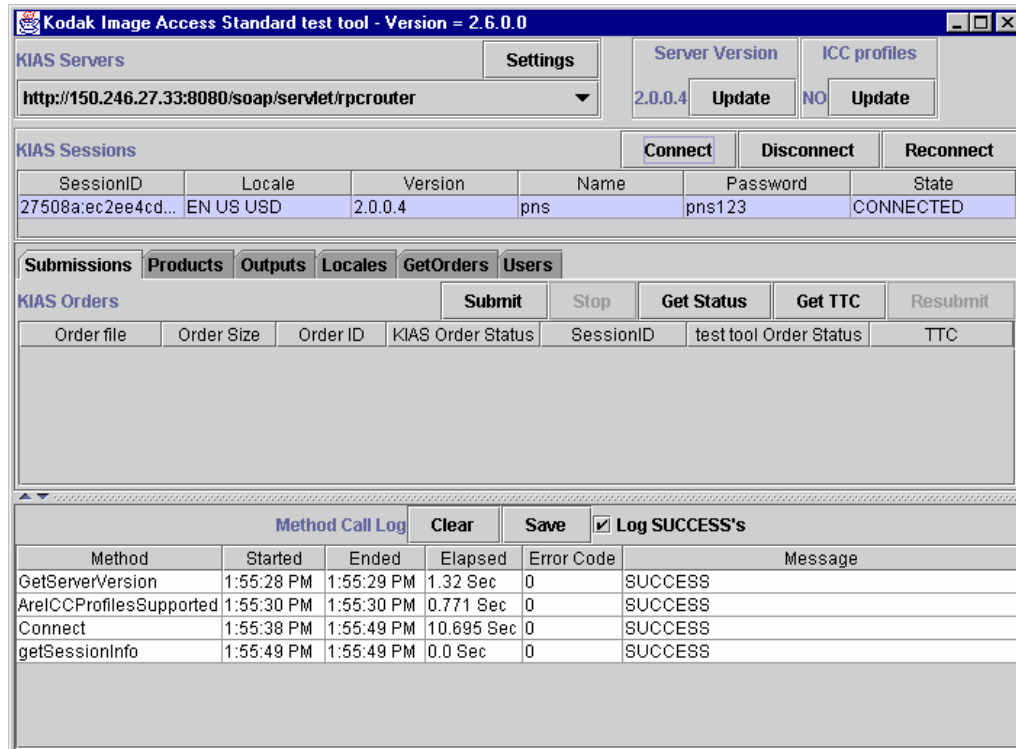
Kodak Image Access Standard test tool - Version = 2.6.0.0

KIAS Servers

Settings

Server Version

ICC profiles

http://150.246.27.33:8080/soap/servlet/rpcrouter

2.0.0.4 Update

NO Update

KIAS Sessions

Connect

Disconnect

Reconnect

| SessionID | Locale | Version | Name | Password | State |
|---|---|---|---|---|---|
| 27508a:ec2ee4cd... | EN US USD | 2.0.0.4 | pns | pns123 | CONNECTED |

Submissions Products Outputs Locales GetOrders Users

KIAS Orders

Submit

Stop

Get Status

Get TTC

Resubmit

| Order file | Order Size | Order ID | KIAS Order Status | SessionID | test tool Order Status | TTC |
|---|---|---|---|---|---|---|

Method Call Log

Clear

Save

Log SUCCESS's

| Method | Started | Ended | Elapsed | Error Code | Message |
|---|---|---|---|---|---|
| GetServerVersion | 1:55:28 PM | 1:55:29 PM | 1.32 Sec | 0 | SUCCESS |
| AreICCProfilesSupported | 1:55:30 PM | 1:55:30 PM | 0.771 Sec | 0 | SUCCESS |
| Connect | 1:55:38 PM | 1:55:49 PM | 10.695 Sec | 0 | SUCCESS |
| getSessionInfo | 1:55:49 PM | 1:55:49 PM | 0.0 Sec | 0 | SUCCESS |